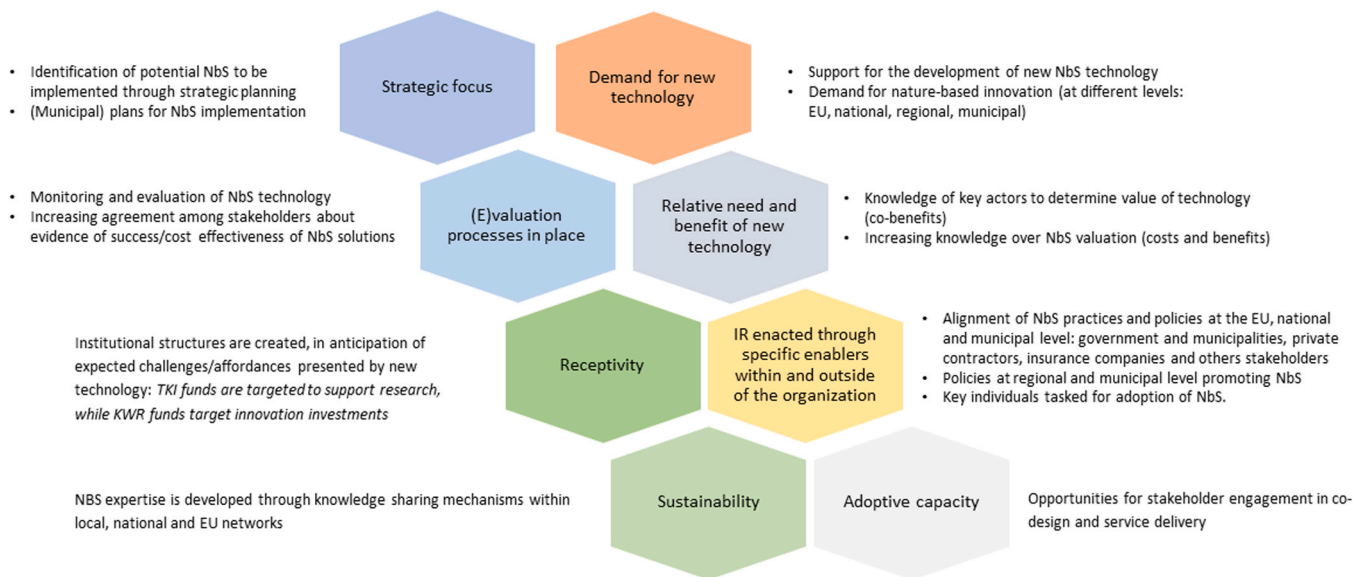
- Identification of potential NbS to be implemented through strategic planning
- (Municipal) plans for NbS implementation

Strategic focus

Demand for new technology

- Support for the development of new NbS technology
- Demand for nature-based innovation (at different levels: EU, national, regional, municipal)

- Monitoring and evaluation of NbS technology
- Increasing agreement among stakeholders about evidence of success/cost effectiveness of NbS solutions

(E)valuation processes in place

Relative need and benefit of new technology

- Knowledge of key actors to determine value of technology (co-benefits)
- Increasing knowledge over NbS valuation (costs and benefits)

Institutional structures are created, in anticipation of expected challenges/affordances presented by new technology: *TKI funds are targeted to support research, while KWR funds target innovation investments*

Receptivity

IR enacted through specific enablers within and outside of the organization

- Alignment of NbS practices and policies at the EU, national and municipal level: government and municipalities, private contractors, insurance companies and others stakeholders
- Policies at regional and municipal level promoting NbS
- Key individuals tasked for adoption of NbS.

NBS expertise is developed through knowledge sharing mechanisms within local, national and EU networks

Sustainability

Adoptive capacity

Opportunities for stakeholder engagement in co-design and service delivery